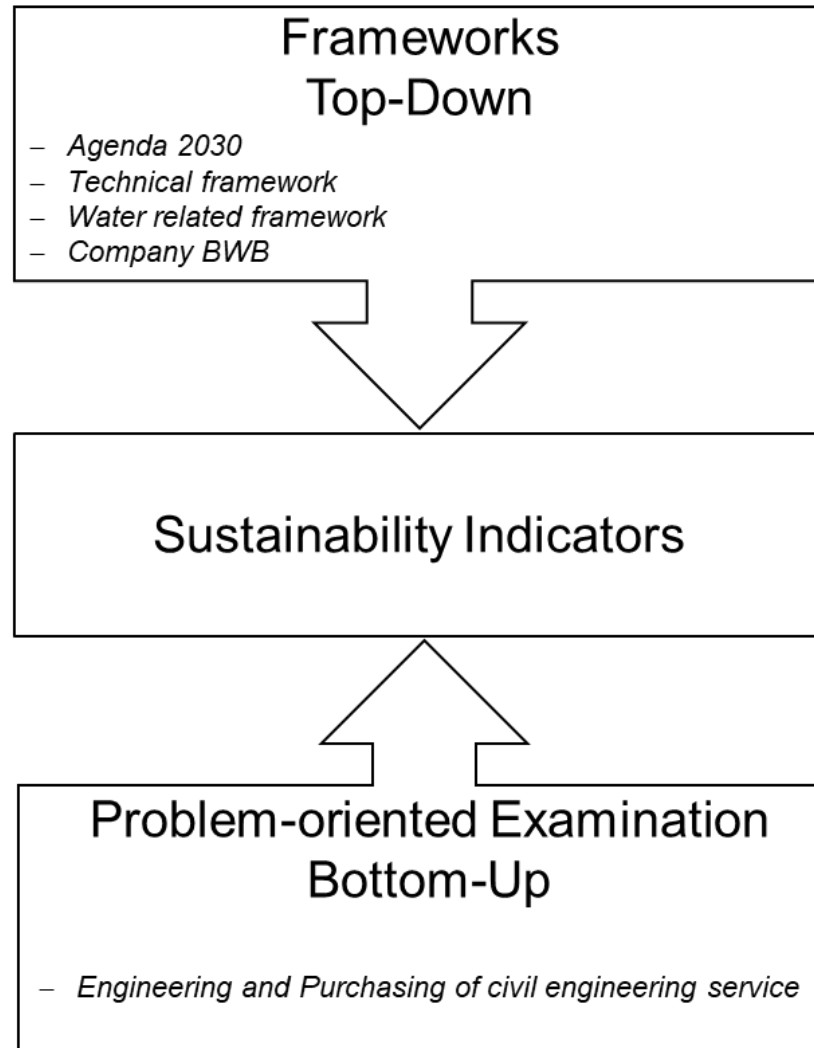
Frameworks
Top-Down

– Agenda 2030
– Technical framework
– Water related framework
– Company BWB

Sustainability Indicators

Problem-oriented Examination
Bottom-Up

– Engineering and Purchasing of civil engineering service